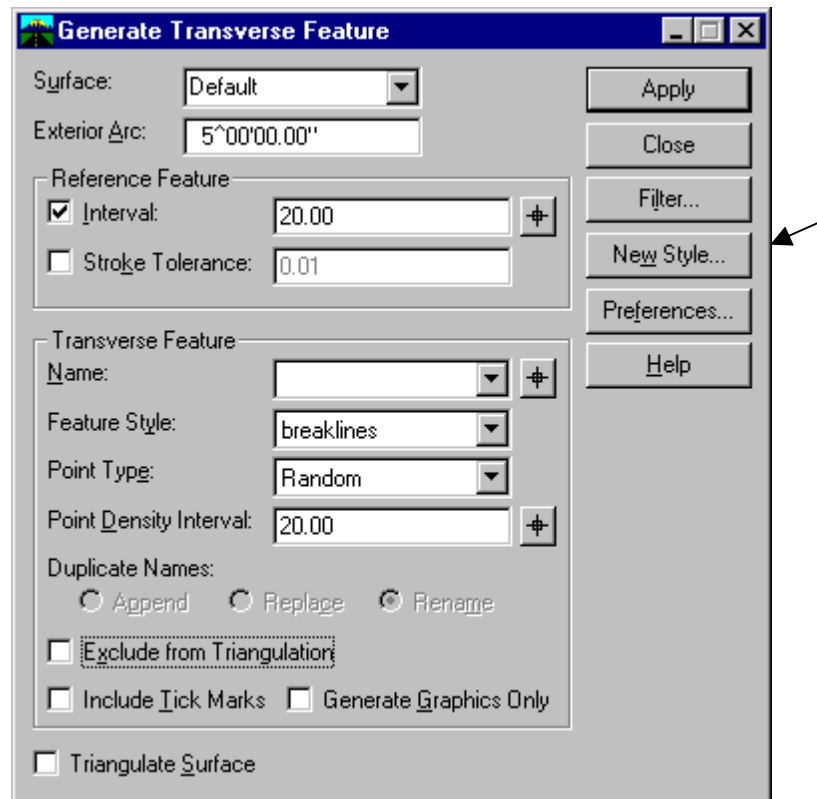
Generate Transverse Feature

Surface: Default

Exterior Arc: 5^00'00.00"

Reference Feature

Interval: 20.00

Stroke Tolerance: 0.01

Transverse Feature

Name:

Feature Style: breaklines

Point Type: Random

Point Density Interval: 20.00

Duplicate Names:

Append Replace Rename

Exclude from Triangulation

Include Tick Marks Generate Graphics Only

Triangulate Surface

Apply

Close

Filter...

New Style...

Preferences...

Help